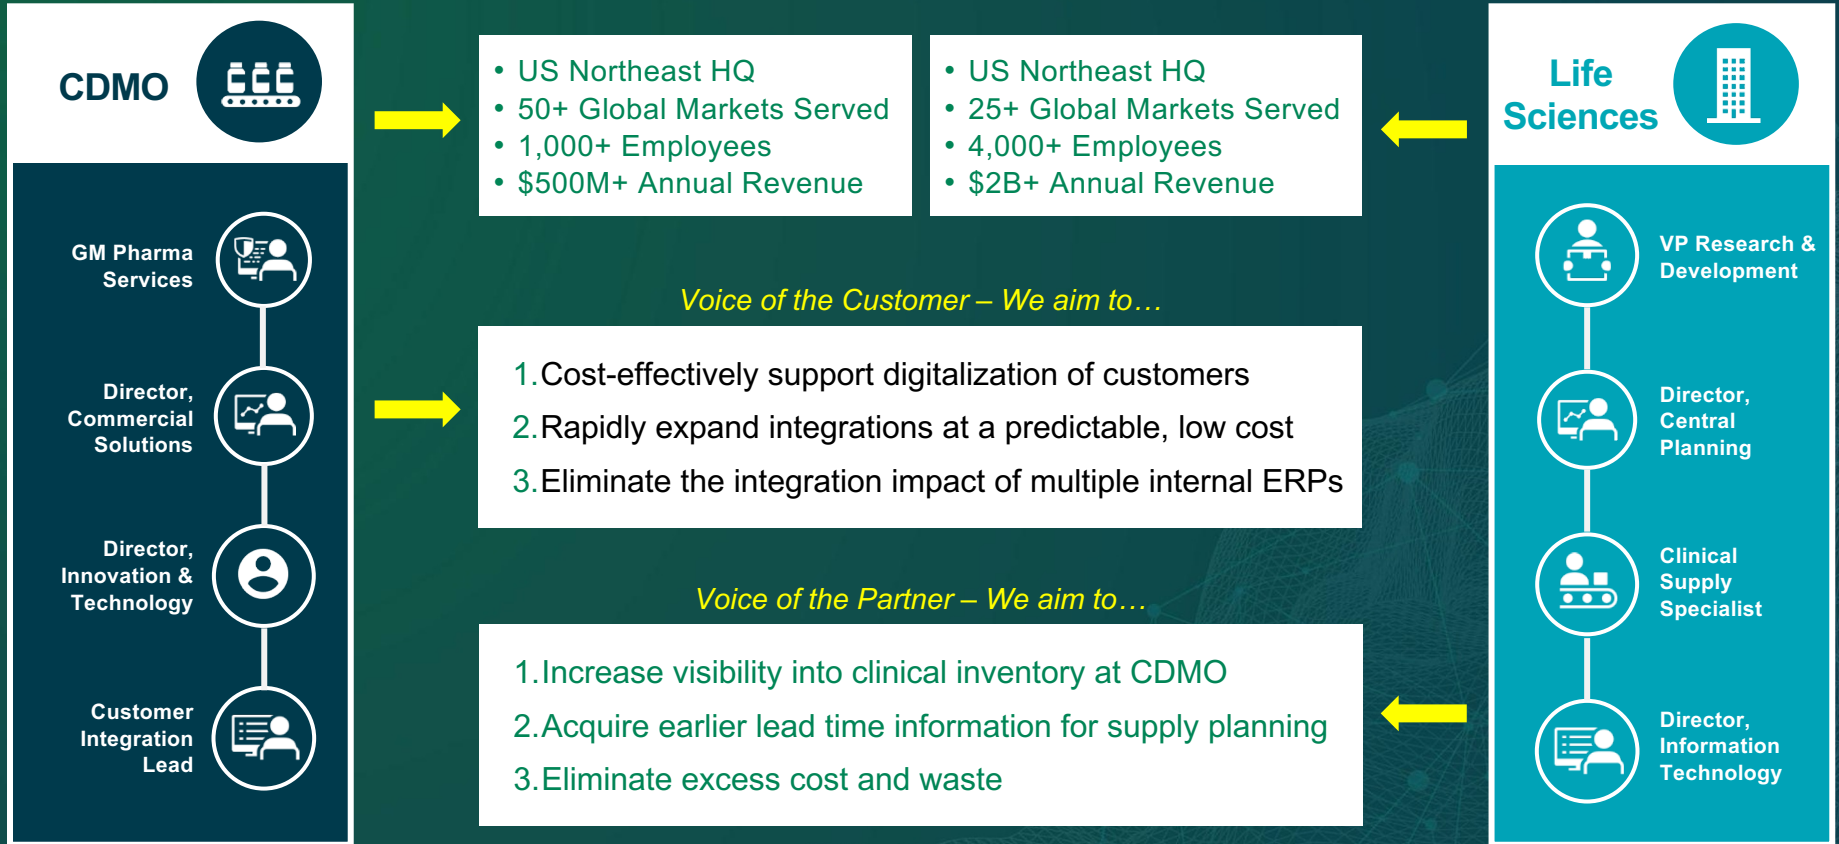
CDMO

GM Pharma Services

Director, Commercial Solutions

Director, Innovation & Technology

Customer Integration Lead

• US Northeast HQ
• 50+ Global Markets Served
• 1,000+ Employees
• \$500M+ Annual Revenue

• US Northeast HQ
• 25+ Global Markets Served
• 4,000+ Employees
• \$2B+ Annual Revenue

Voice of the Customer – We aim to…

1. Cost-effectively support digitalization of customers
2. Rapidly expand integrations at a predictable, low cost
3. Eliminate the integration impact of multiple internal ERPs

Voice of the Partner – We aim to…

1. Increase visibility into clinical inventory at CDMO
2. Acquire earlier lead time information for supply planning
3. Eliminate excess cost and waste

Life Sciences

VP Research & Development

Director, Central Planning

Clinical Supply Specialist

Director, Information Technology